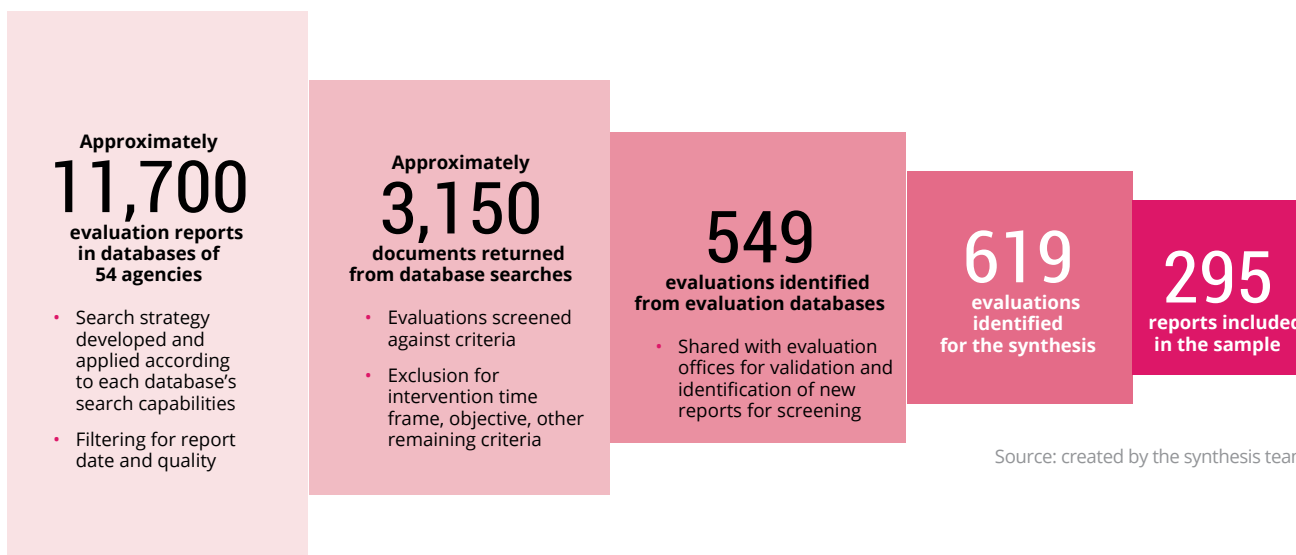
Approximately
11,700
evaluation reports in databases of 54 agencies

- Search strategy developed and applied according to each database's search capabilities
- Filtering for report date and quality

Approximately
3,150
documents returned from database searches

- Evaluations screened against criteria
- Exclusion for intervention time frame, objective, other remaining criteria

549
evaluations identified from evaluation databases

- Shared with evaluation offices for validation and identification of new reports for screening

619
evaluations identified for the synthesis

295
reports included in the sample

Source: created by the synthesis tea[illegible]